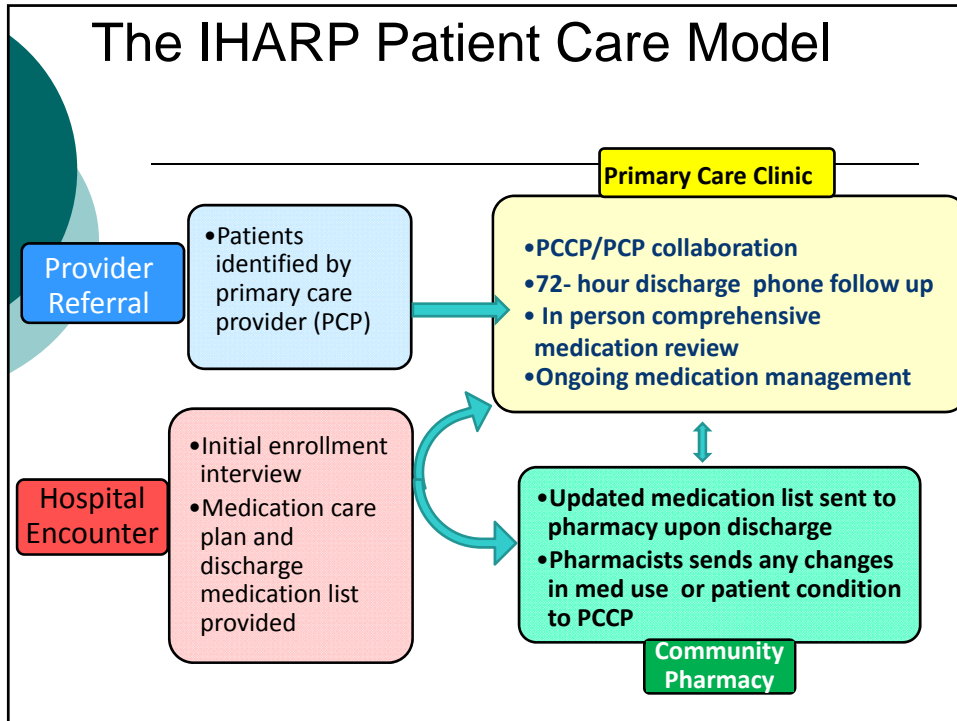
The IHARP Patient Care Model

Primary Care Clinic

Provider Referral

•Patients identified by primary care provider (PCP)

•PCCP/PCP collaboration
•72- hour discharge phone follow up
• In person comprehensive medication review
•Ongoing medication management

Hospital Encounter

•Initial enrollment interview
•Medication care plan and discharge medication list provided

•Updated medication list sent to pharmacy upon discharge
•Pharmacists sends any changes in med use or patient condition to PCCP

Community Pharmacy